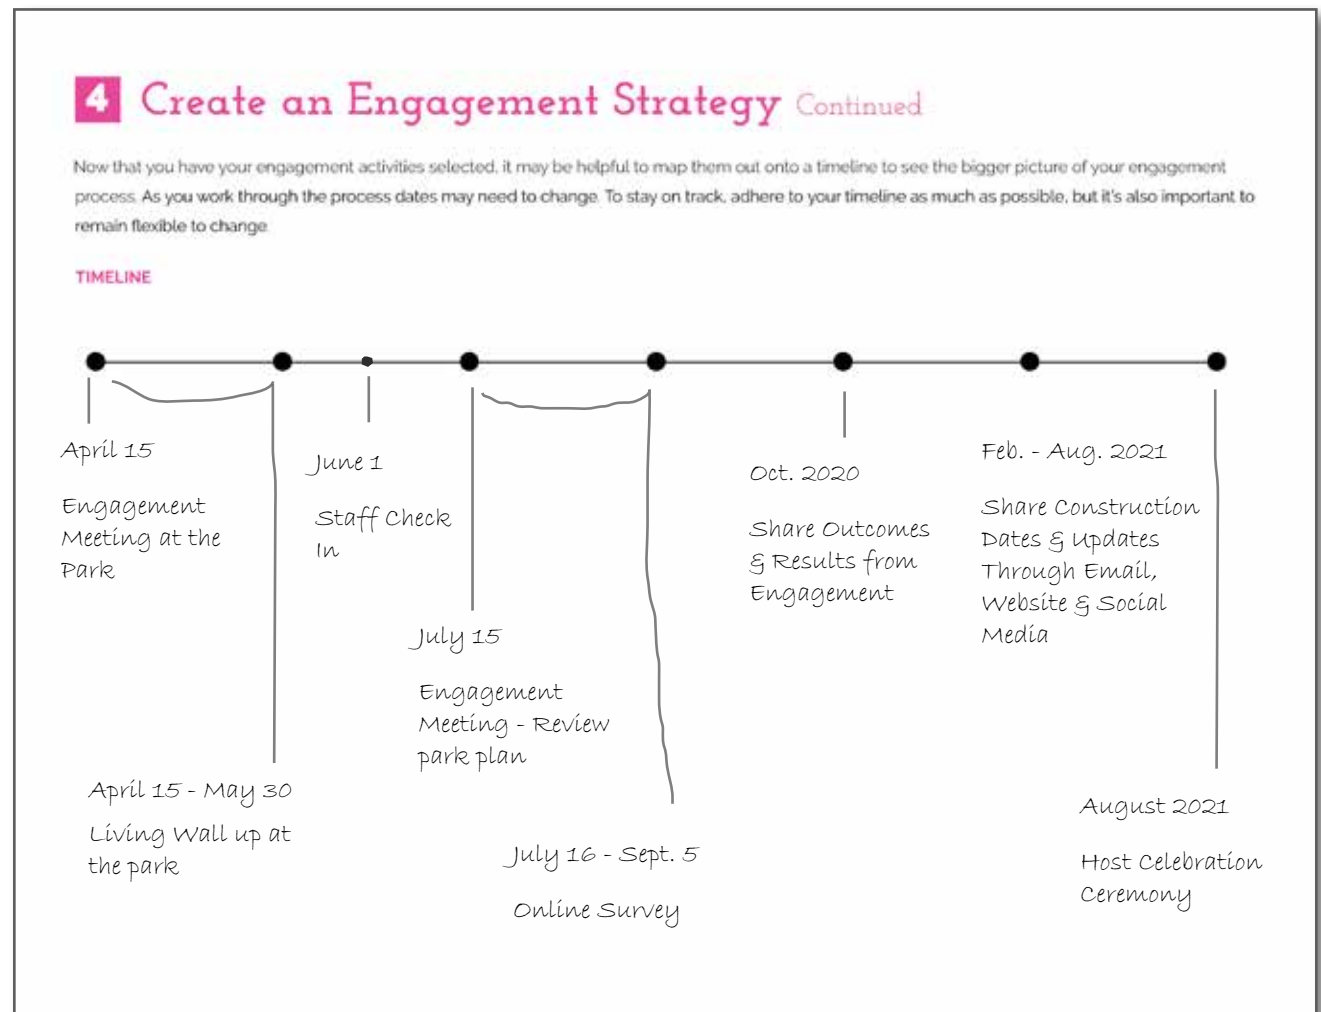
4 Create an Engagement Strategy Continued

Now that you have your engagement activities selected, it may be helpful to map them out onto a timeline to see the bigger picture of your engagement process. As you work through the process dates may need to change. To stay on track, adhere to your timeline as much as possible, but it's also important to remain flexible to change.

TIMELINE

April 15

Engagement Meeting at the Park

June 1

Staff Check In

Oct. 2020

Share Outcomes & Results from Engagement

Feb. - Aug. 2021

Share Construction Dates & Updates Through Email, Website & Social Media

July 15

Engagement Meeting - Review park plan

April 15 - May 30

Living Wall up at the park

August 2021

Host Celebration Ceremony

July 16 - Sept. 5

Online Survey